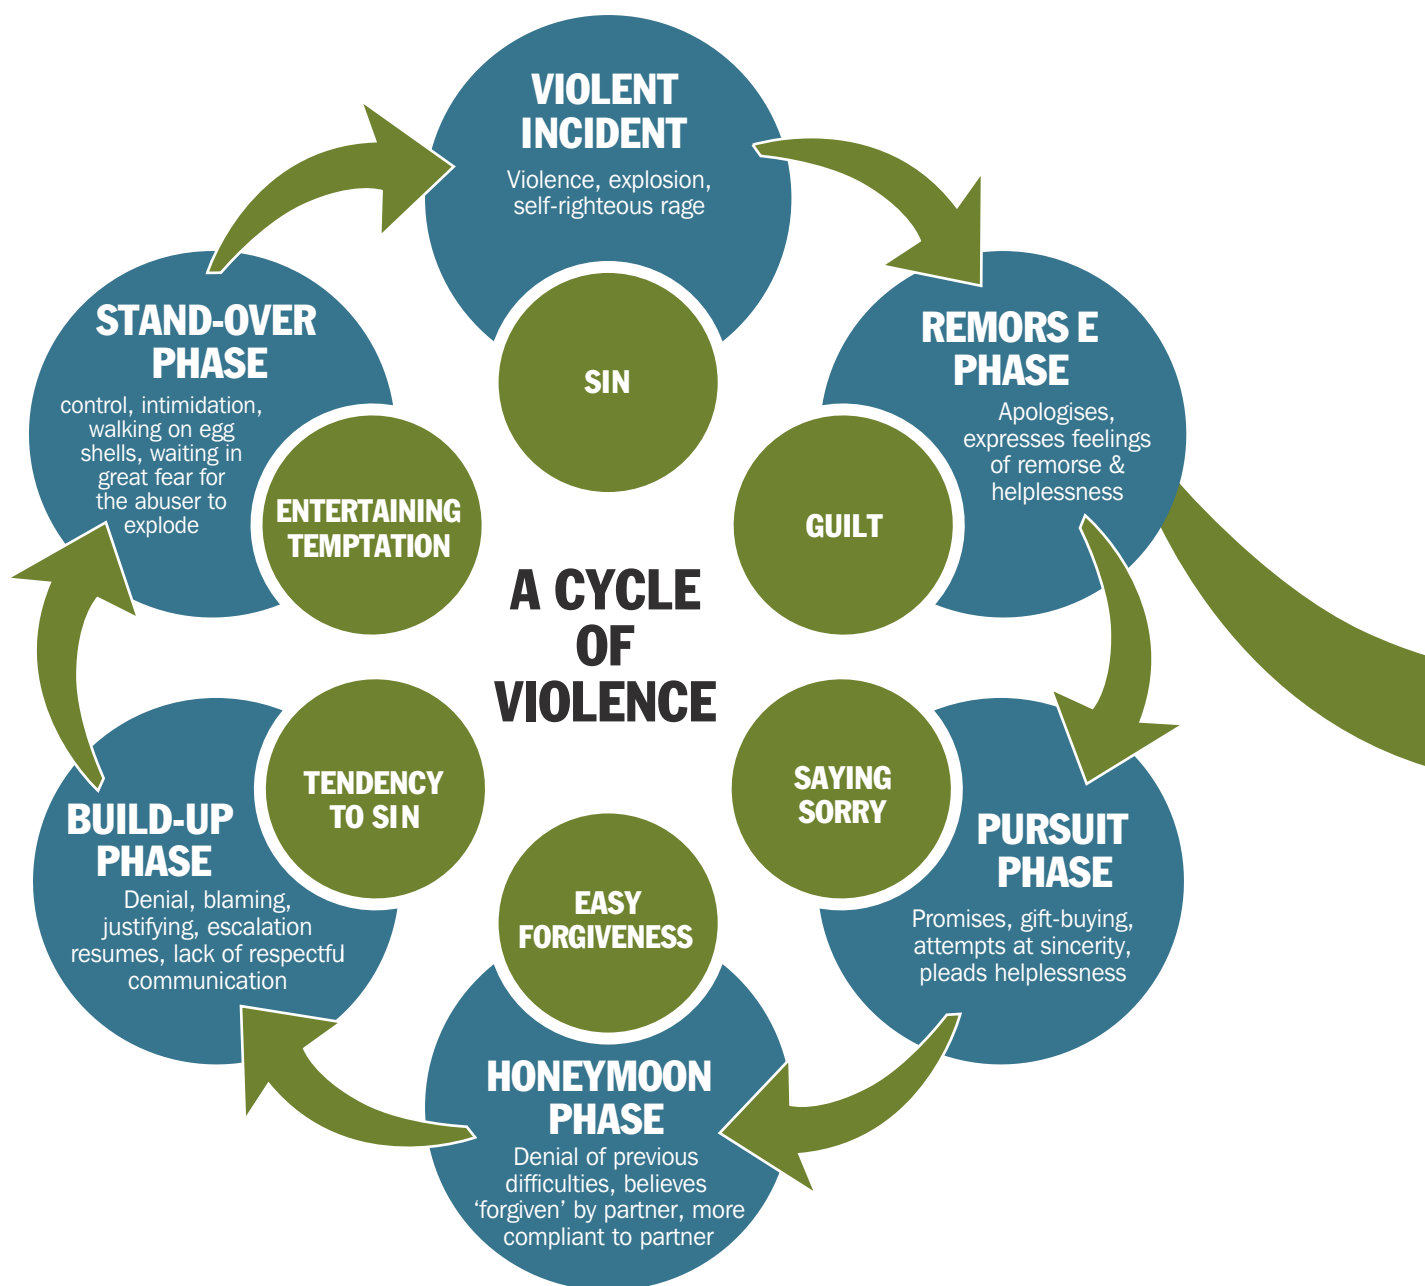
VIOLENT INCIDENT
Violence, explosion, self-righteous rage

SIN

REMORS E PHASE
Apologises, expresses feelings of remorse & helplessness

GUILT

PURSUIT PHASE
Promises, gift-buying, attempts at sincerity, pleads helplessness

SAYING SORRY

HONEYMOON PHASE
Denial of previous difficulties, believes 'forgiven' by partner, more compliant to partner

EASY FORGIVENESS

BUILD-UP PHASE
Denial, blaming, justifying, escalation resumes, lack of respectful communication

TENDENCY TO SIN

STAND-OVER PHASE
control, intimidation, walking on egg shells, waiting in great fear for the abuser to explode

ENTERTAINING TEMPTATION

A CYCLE OF VIOLENCE